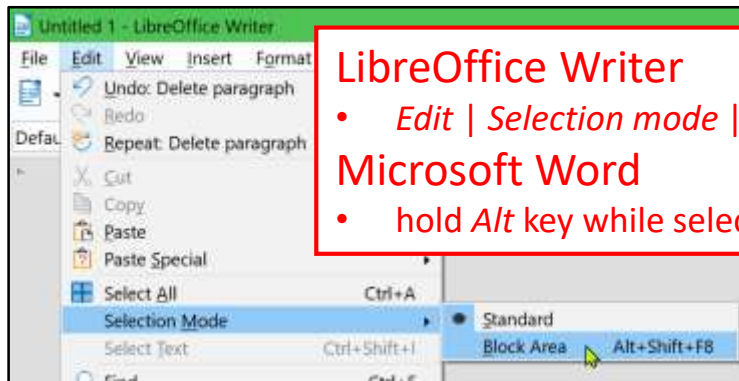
Untitled 1 - LibreOffice Writer

File Edit View Insert Format

Defau

Undo: Delete paragraph
Redo
Repeat: Delete paragraph
Cut
Copy
Paste
Paste Special
Select All Ctrl+A
Selection Mode
Select Text Ctrl+Shift+I
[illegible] Ctrl+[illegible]

Standard
Block Area Alt+Shift+F8

LibreOffice Writer
• *Edit* | *Selection mode* |
Microsoft Word
• hold *Alt* key while selec